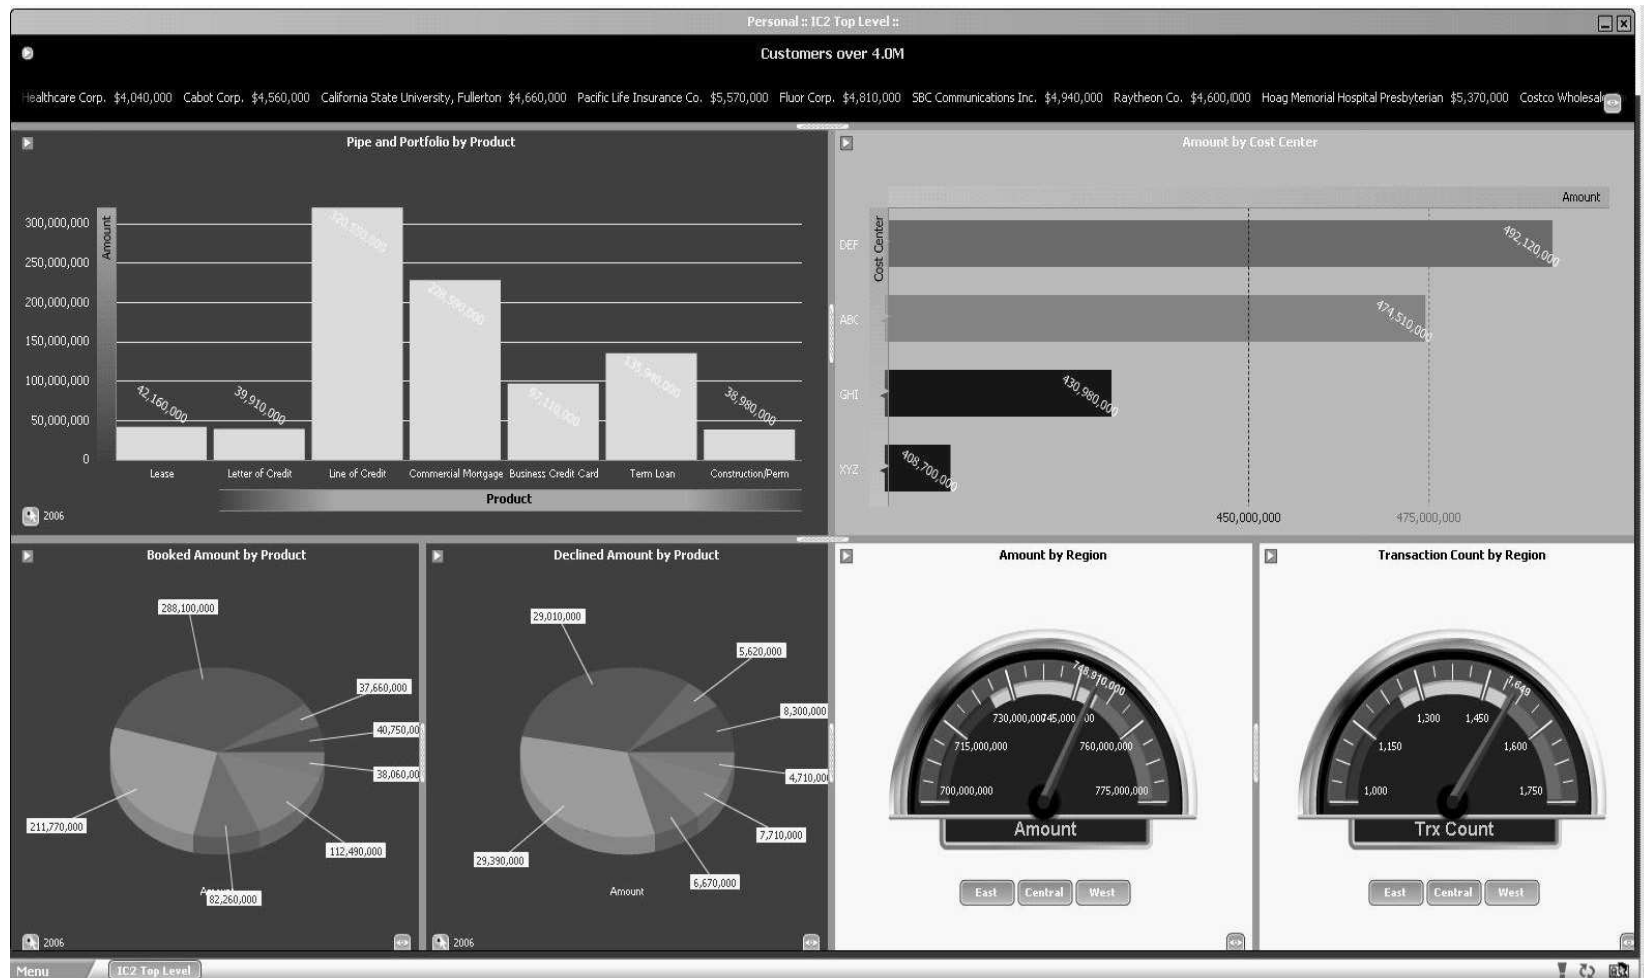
Personal :: IC2 Top Level ::

Customers over 4.0M

Healthcare Corp. $4,040,000 Cabot Corp. $4,560,000 California State University, Fullerton $4,660,000 Pacific Life Insurance Co. $5,570,000 Fluor Corp. $4,810,000 SBC Communications Inc. $4,940,000 Raytheon Co. $4,600,000 Hoag Memorial Hospital Presbyterian $5,370,000 Costco Wholesale

Pipe and Portfolio by Product

Amount

300,000,000
250,000,000
200,000,000
150,000,000
100,000,000
50,000,000
0

42,160,000
39,910,000
320,590,000
226,590,000
97,110,000
135,940,000
38,980,000

Lease
Letter of Credit
Line of Credit
Commercial Mortgage
Business Credit Card
Term Loan
Construction/Perm

Product

2006

Amount by Cost Center

Amount

Cost Center

DEF
ABC
GHI
XYZ

492,120,000
474,510,000
430,980,000
408,700,000

450,000,000
475,000,000

Booked Amount by Product

288,100,000
37,660,000
40,750,000
38,060,000
112,490,000
211,770,000
82,260,000
Amount

2006

Declined Amount by Product

29,010,000
5,620,000
8,300,000
4,710,000
7,710,000
6,670,000
29,390,000
Amount

2006

Amount by Region

748,910,000
730,000,000
745,000,000
715,000,000
760,000,000
700,000,000
775,000,000
Amount

East
Central
West

Transaction Count by Region

1,649
1,300
1,450
1,150
1,600
1,000
1,750
Trx Count

East
Central
West

Menu
IC2 Top Level